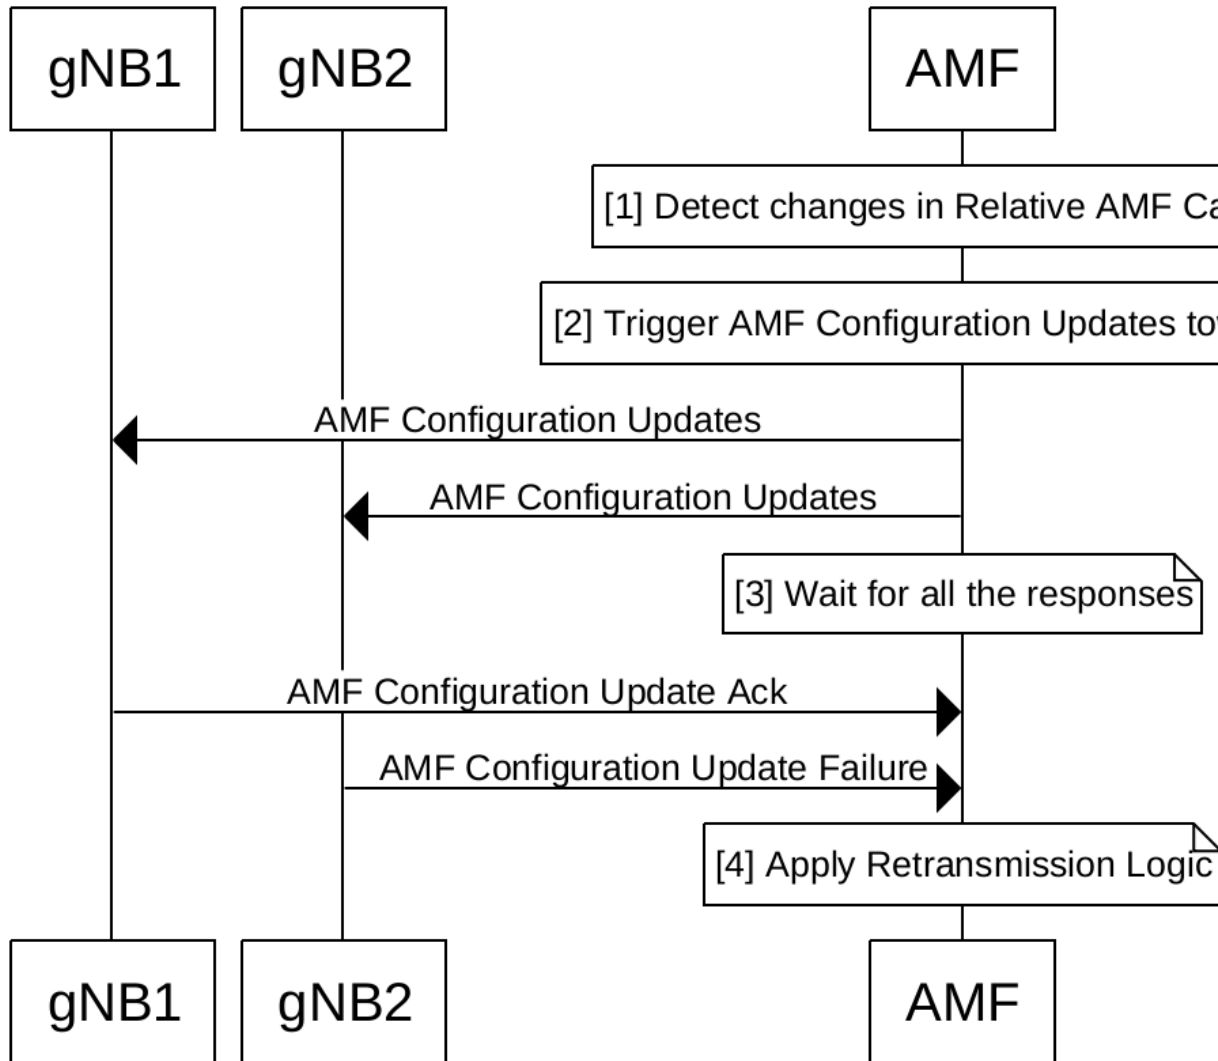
gNB1 gNB2 AMF

[1] Detect changes in Relative AMF Ca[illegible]

[2] Trigger AMF Configuration Updates to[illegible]

AMF Configuration Updates

AMF Configuration Updates

[3] Wait for all the responses

AMF Configuration Update Ack

AMF Configuration Update Failure

[4] Apply Retransmission Logic

gNB1 gNB2 AMF